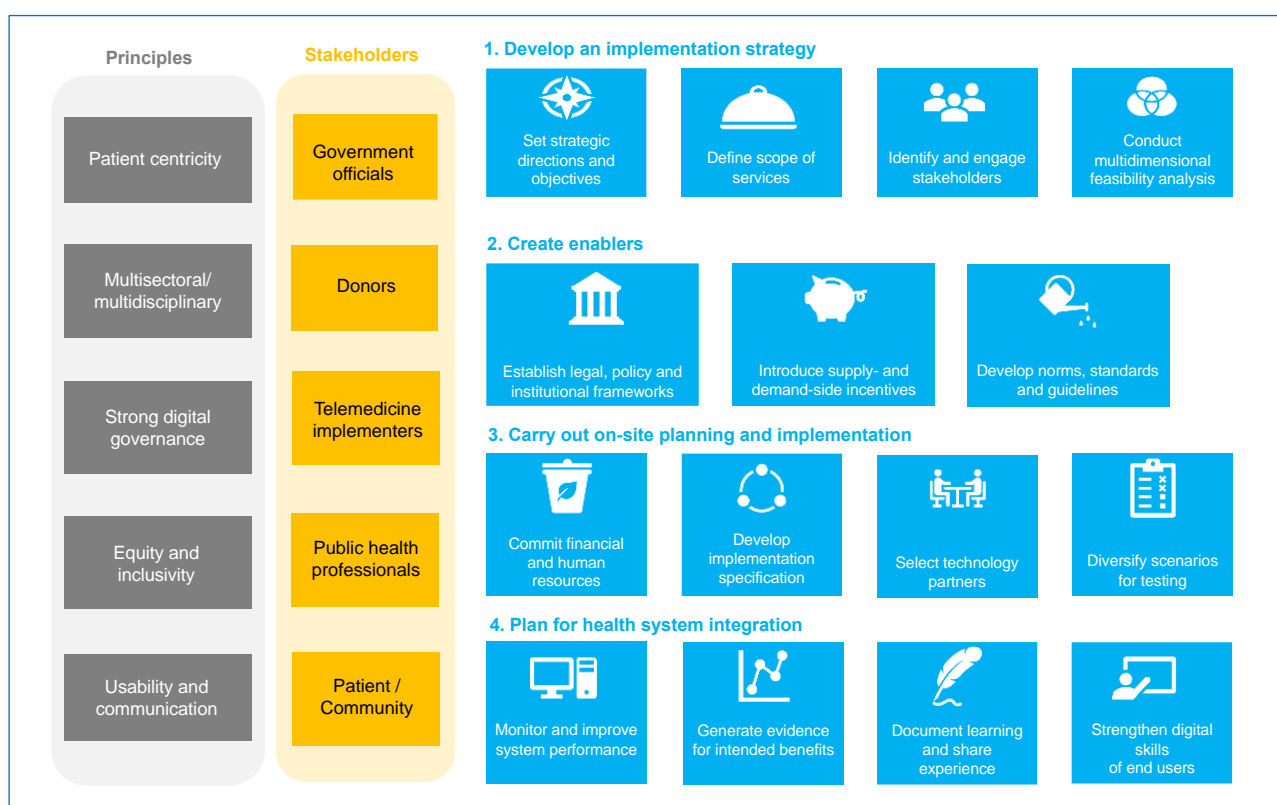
Principles

Patient centricity

Multisectoral/ multidisciplinary

Strong digital governance

Equity and inclusivity

Usability and communication

Stakeholders

Government officials

Donors

Telemedicine implementers

Public health professionals

Patient / Community

1. Develop an implementation strategy

Set strategic directions and objectives

Define scope of services

Identify and engage stakeholders

Conduct multidimensional feasibility analysis

2. Create enablers

Establish legal, policy and institutional frameworks

Introduce supply- and demand-side incentives

Develop norms, standards and guidelines

3. Carry out on-site planning and implementation

Commit financial and human resources

Develop implementation specification

Select technology partners

Diversify scenarios for testing

4. Plan for health system integration

Monitor and improve system performance

Generate evidence for intended benefits

Document learning and share experience

Strengthen digital skills of end users